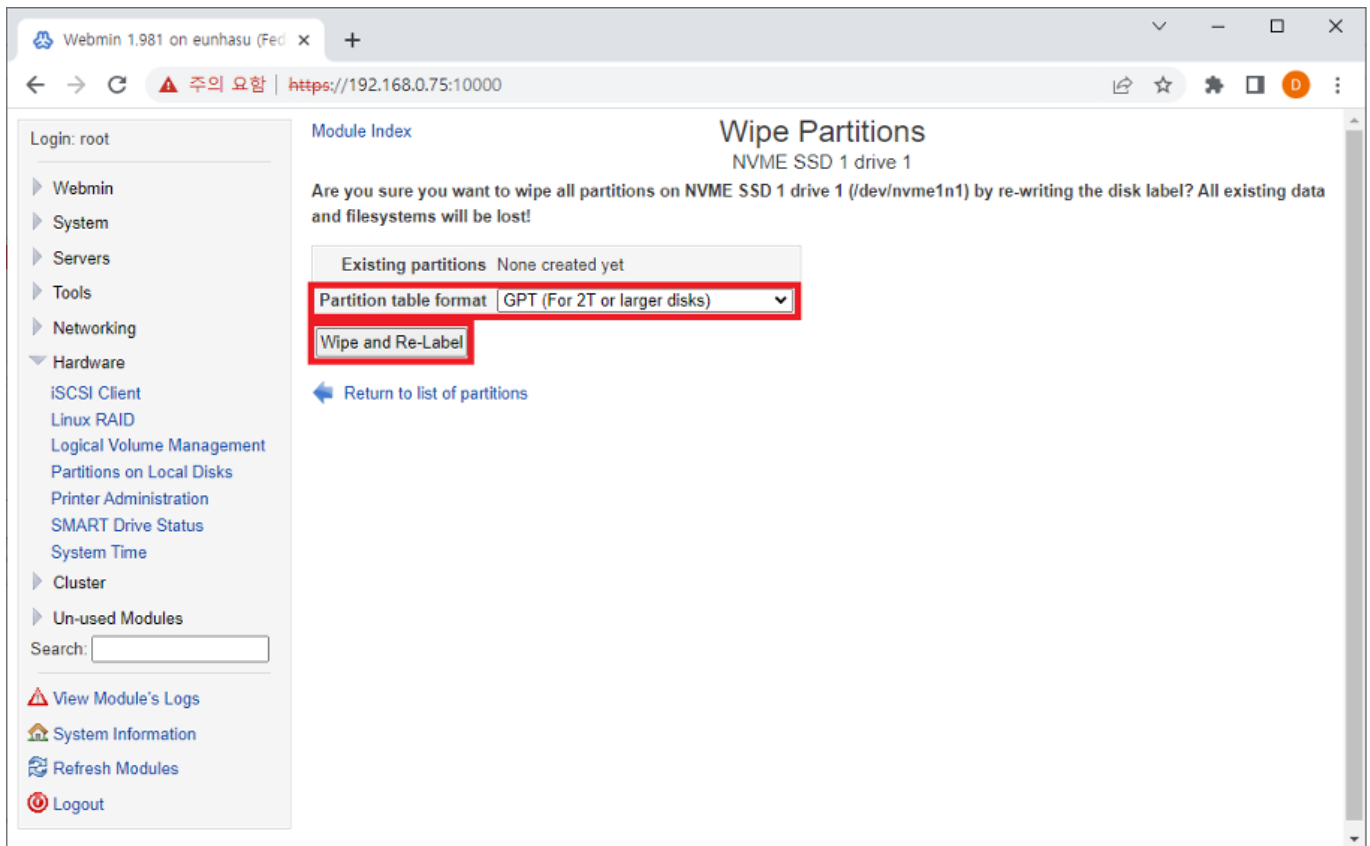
Webmin 1.981 on eunhasu (Fed ×
+
주의 요함 | https://192.168.0.75:10000
D

Login: root
Webmin
System
Servers
Tools
Networking
Hardware
iSCSI Client
Linux RAID
Logical Volume Management
Partitions on Local Disks
Printer Administration
SMART Drive Status
System Time
Cluster
Un-used Modules
Search:
View Module's Logs
System Information
Refresh Modules
Logout

Module Index
Wipe Partitions
NVME SSD 1 drive 1

Are you sure you want to wipe all partitions on NVME SSD 1 drive 1 (/dev/nvme1n1) by re-writing the disk label? All existing data and filesystems will be lost!

| Existing partitions | None created yet |
|---|---|
| Partition table format | GPT (For 2T or larger disks) |

Wipe and Re-Label

Return to list of partitions